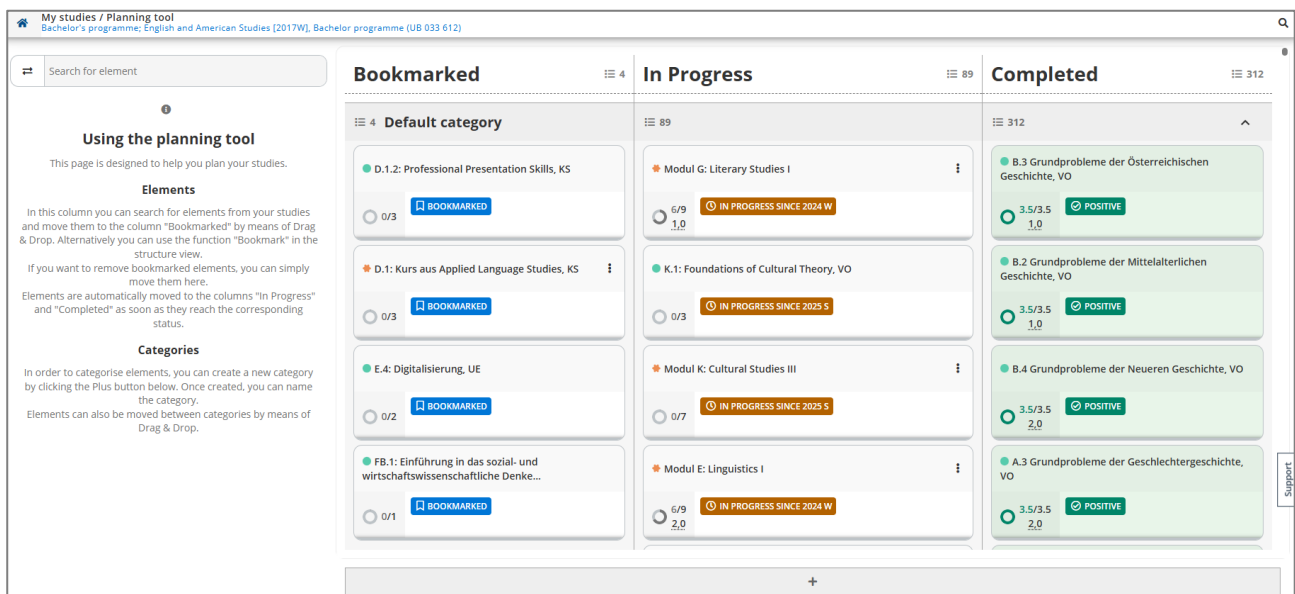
My studies / Planning tool
Bachelor's programme; English and American Studies [2017W], Bachelor programme (UB 033 612)

Search for element

Using the planning tool

This page is designed to help you plan your studies.

Elements

In this column you can search for elements from your studies and move them to the column "Bookmarked" by means of Drag & Drop. Alternatively you can use the function "Bookmark" in the structure view.
If you want to remove bookmarked elements, you can simply move them here.
Elements are automatically moved to the columns "In Progress" and "Completed" as soon as they reach the corresponding status.

Categories

In order to categorise elements, you can create a new category by clicking the Plus button below. Once created, you can name the category.
Elements can also be moved between categories by means of Drag & Drop.

Bookmarked 4

4 Default category

D.1.2: Professional Presentation Skills, KS
0/3 BOOKMARKED

D.1: Kurs aus Applied Language Studies, KS
0/3 BOOKMARKED

E.4: Digitalisierung, UE
0/2 BOOKMARKED

FB.1: Einführung in das sozial- und wirtschaftswissenschaftliche Denke...
0/1 BOOKMARKED

In Progress 89

89

Modul G: Literary Studies I
6/9 1,0 IN PROGRESS SINCE 2024 W

K.1: Foundations of Cultural Theory, VO
0/3 IN PROGRESS SINCE 2025 S

Modul K: Cultural Studies III
0/7 IN PROGRESS SINCE 2025 S

Modul E: Linguistics I
6/9 2,0 IN PROGRESS SINCE 2024 W

Completed 312

312

B.3 Grundprobleme der Österreichischen Geschichte, VO
3.5/3.5 1,0 POSITIVE

B.2 Grundprobleme der Mittelalterlichen Geschichte, VO
3.5/3.5 1,0 POSITIVE

B.4 Grundprobleme der Neueren Geschichte, VO
3.5/3.5 2,0 POSITIVE

A.3 Grundprobleme der Geschlechtergeschichte, VO
3.5/3.5 2,0 POSITIVE

Support

+